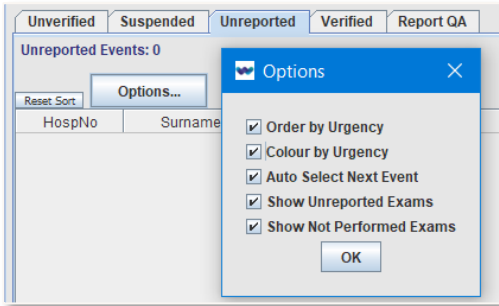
Unverified | Suspended | Unreported | Verified | Report QA

Unreported Events: 0

Reset Sort

Options...

HospNo | Surname

Options

Order by Urgency

Colour by Urgency

Auto Select Next Event

Show Unreported Exams

Show Not Performed Exams

OK